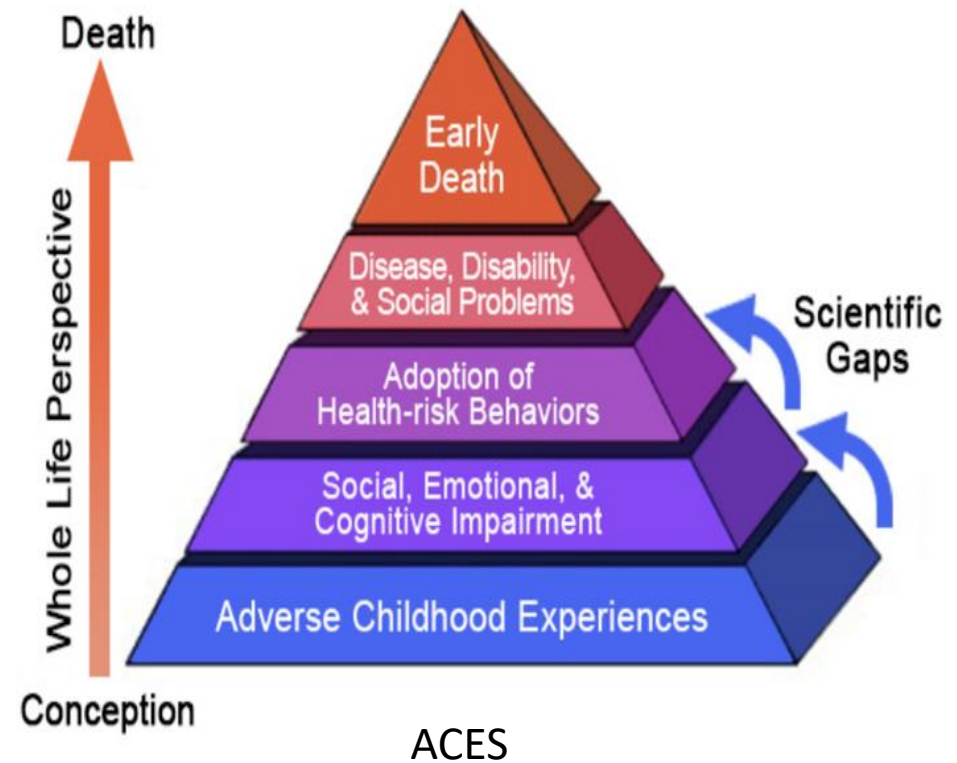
Death

Whole Life Perspective

Conception

Early Death

Disease, Disability, & Social Problems

Adoption of Health-risk Behaviors

Social, Emotional, & Cognitive Impairment

Adverse Childhood Experiences

Scientific Gaps

ACES